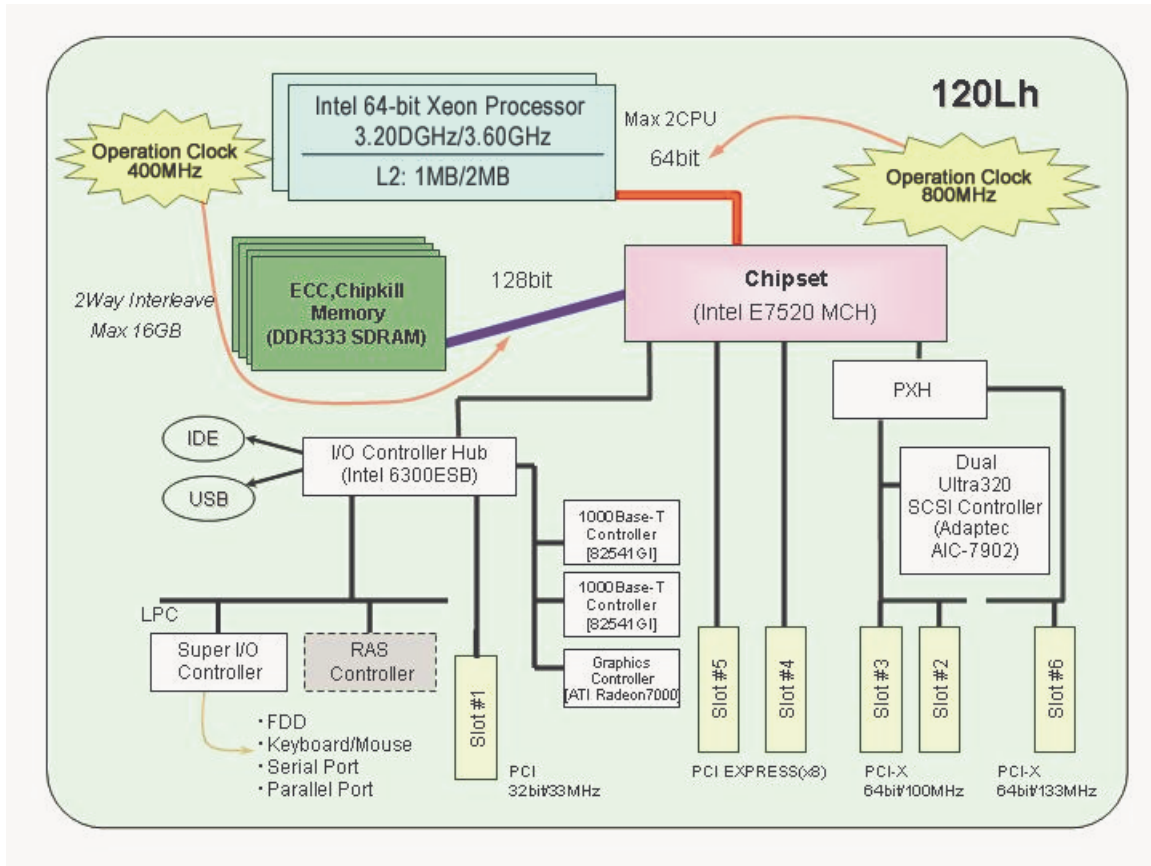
120Lh

Intel 64-bit Xeon Processor
3.20DGHz/3.60GHz
L2: 1MB/2MB

Max 2CPU

64bit

Operation Clock
400MHz

Operation Clock
800MHz

ECC,Chipkill
Memory
(DDR333 SDRAM)

128bit

2Way Interleave
Max 16GB

Chipset
(Intel E7520 MCH)

PXH

IDE

USB

I/O Controller Hub
(Intel 6300ESB)

Dual
Ultra320
SCSI Controller
(Adaptec
AIC-7902)

1000Base-T
Controller
[82541GI]

1000Base-T
Controller
[82541GI]

Graphics
Controller
[ATI Radeon7000]

LPC

Super I/O
Controller

RAS
Controller

・FDD
・Keyboard/Mouse
・Serial Port
・Parallel Port

Slot #1

PCI
32bit/33MHz

Slot #5

Slot #4

PCI EXPRESS(x8)

Slot #3

Slot #2

PCI-X
64bit/100MHz

Slot #6

PCI-X
64bit/133MHz